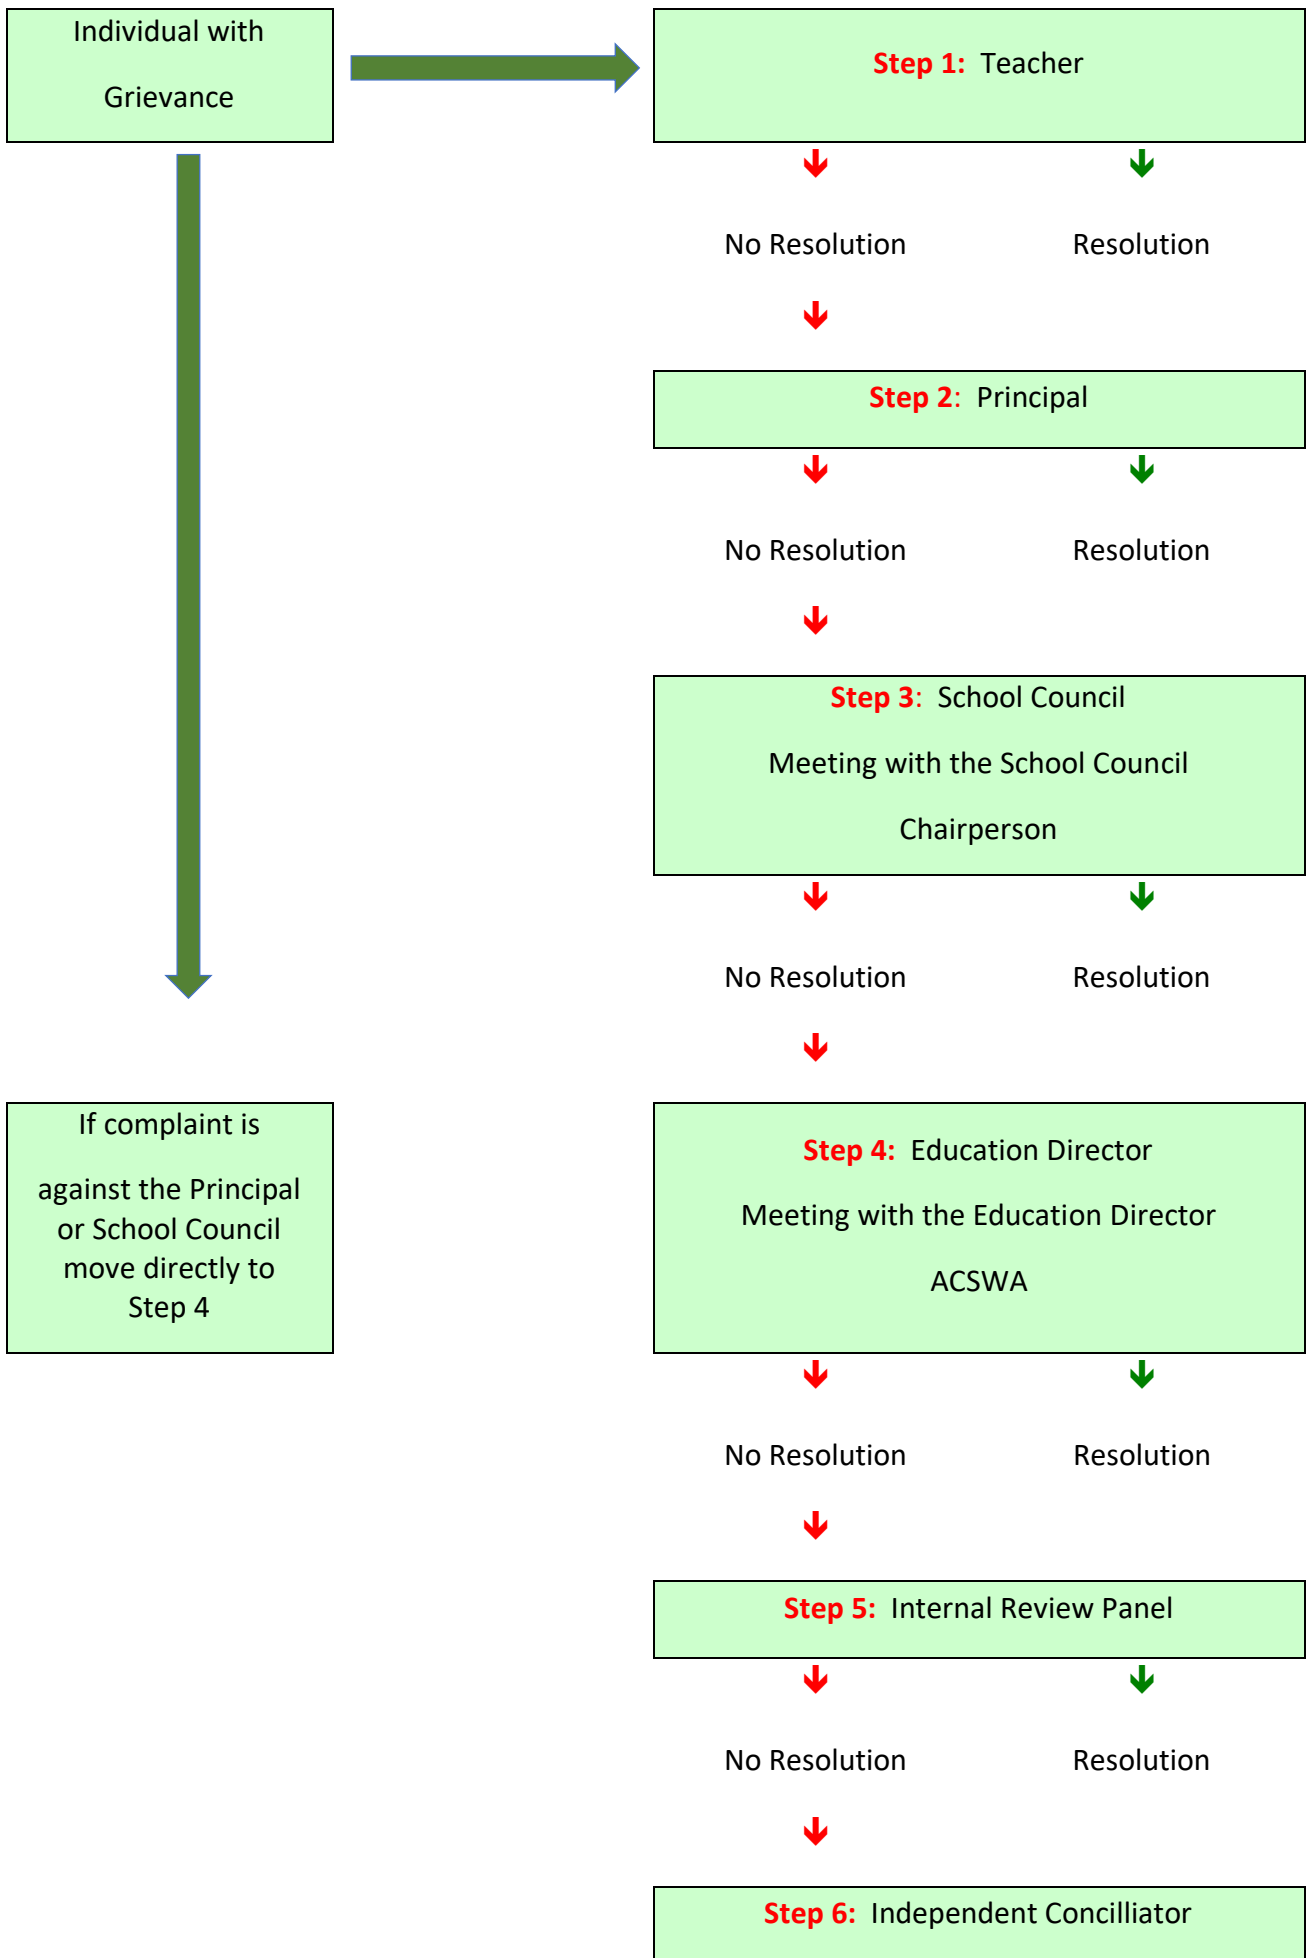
Individual with Grievance

Step 1: Teacher

No Resolution

Resolution

Step 2: Principal

No Resolution

Resolution

Step 3: School Council

Meeting with the School Council Chairperson

No Resolution

Resolution

If complaint is against the Principal or School Council move directly to Step 4

Step 4: Education Director

Meeting with the Education Director ACSWA

No Resolution

Resolution

Step 5: Internal Review Panel

No Resolution

Resolution

Step 6: Independent Concilliator